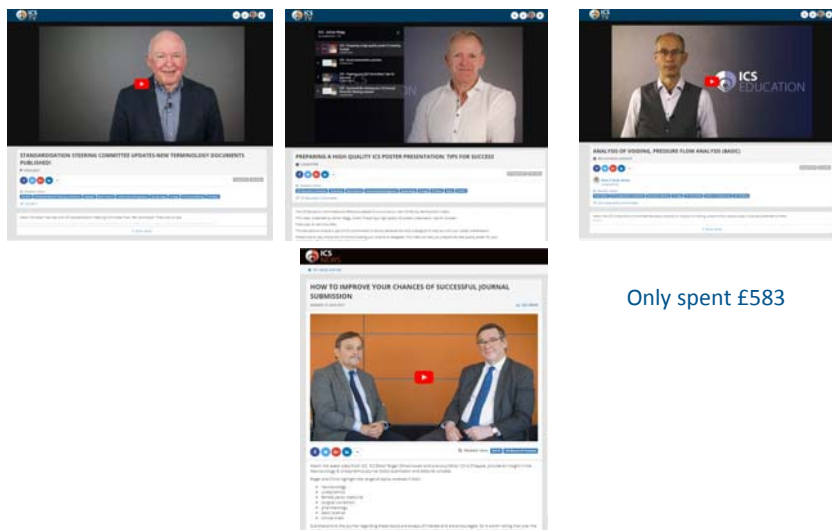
STANDARDISATION STEERING COMMITTEE UPDATES NEW TERMINOLOGY DOCUMENTS PUBLISHED!

PREPARING A HIGH QUALITY ICS POSTER PRESENTATION: TIPS FOR SUCCESS

ICS EDUCATION

ANALYSIS OF VOIDING, PRESSURE FLOW ANALYSIS (BASIC)

ICS NEWS

HOW TO IMPROVE YOUR CHANCES OF SUCCESSFUL JOURNAL SUBMISSION

Only spent £583